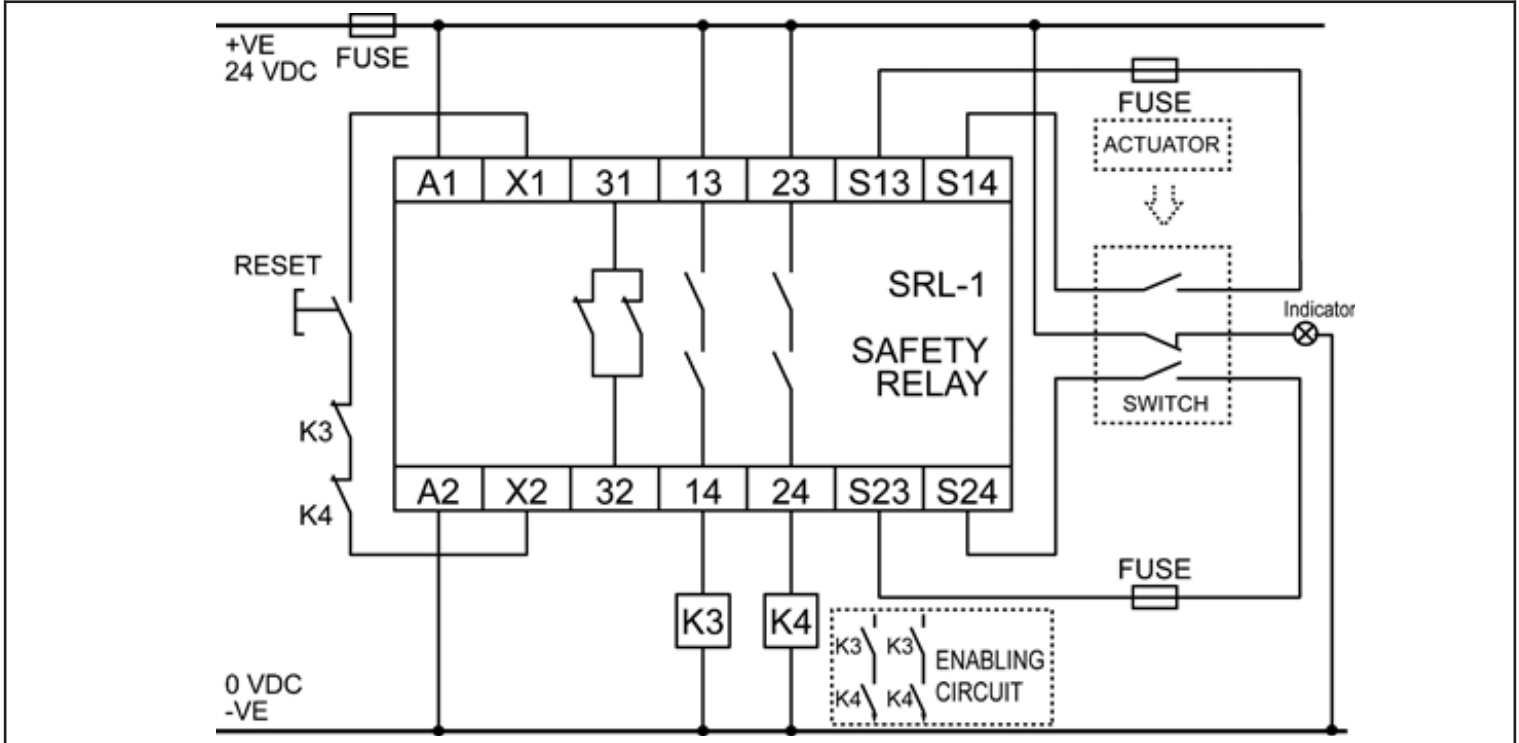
+VE
24 VDC
FUSE

FUSE
ACTUATOR

| A1 | X1 | 31 | 13 | 23 | S13 | S14 |
|---|---|---|---|---|---|---|

RESET

SRL-1

SAFETY
RELAY

Indicator

SWITCH

K3

K4

| A2 | X2 | 32 | 14 | 24 | S23 | S24 |
|---|---|---|---|---|---|---|

FUSE

K3
K4

K3 K3
K4 K4
ENABLING
CIRCUIT

0 VDC
-VE